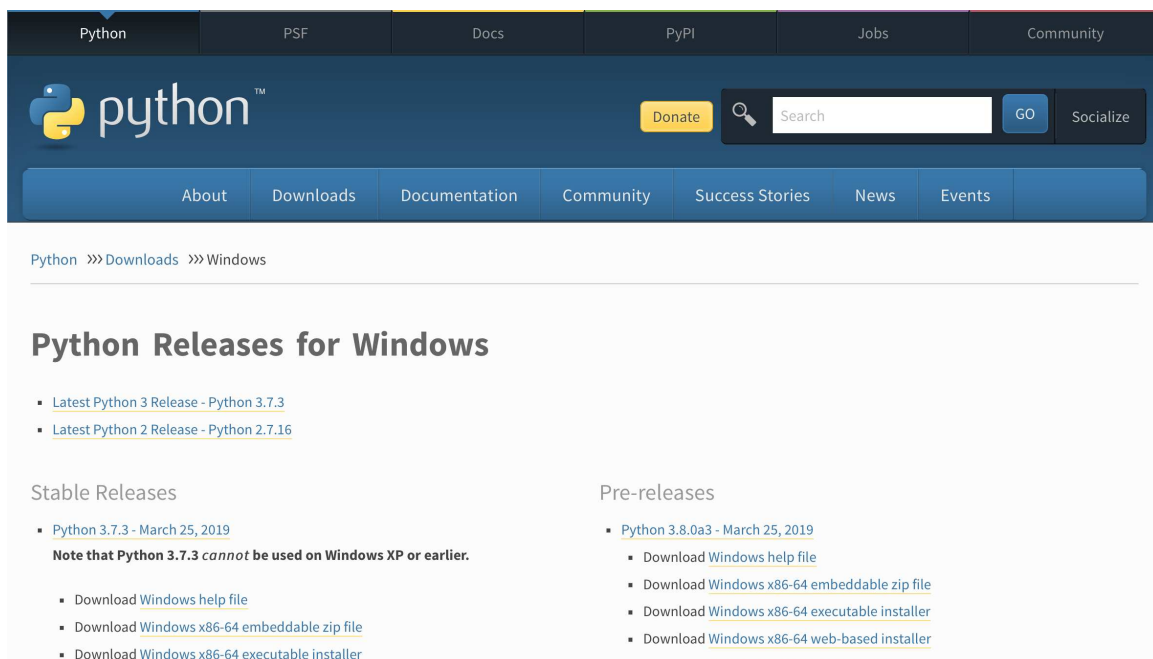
Python PSF Docs PyPI Jobs Community

python™

Donate Search GO Socialize

About Downloads Documentation Community Success Stories News Events

Python >>> Downloads >>> Windows

Python Releases for Windows

- Latest Python 3 Release - Python 3.7.3
- Latest Python 2 Release - Python 2.7.16

Stable Releases

- Python 3.7.3 - March 25, 2019
Note that Python 3.7.3 *cannot* be used on Windows XP or earlier.
  - Download Windows help file
  - Download Windows x86-64 embeddable zip file
  - Download Windows x86-64 executable installer

Pre-releases

- Python 3.8.0a3 - March 25, 2019
  - Download Windows help file
  - Download Windows x86-64 embeddable zip file
  - Download Windows x86-64 executable installer
  - Download Windows x86-64 web-based installer